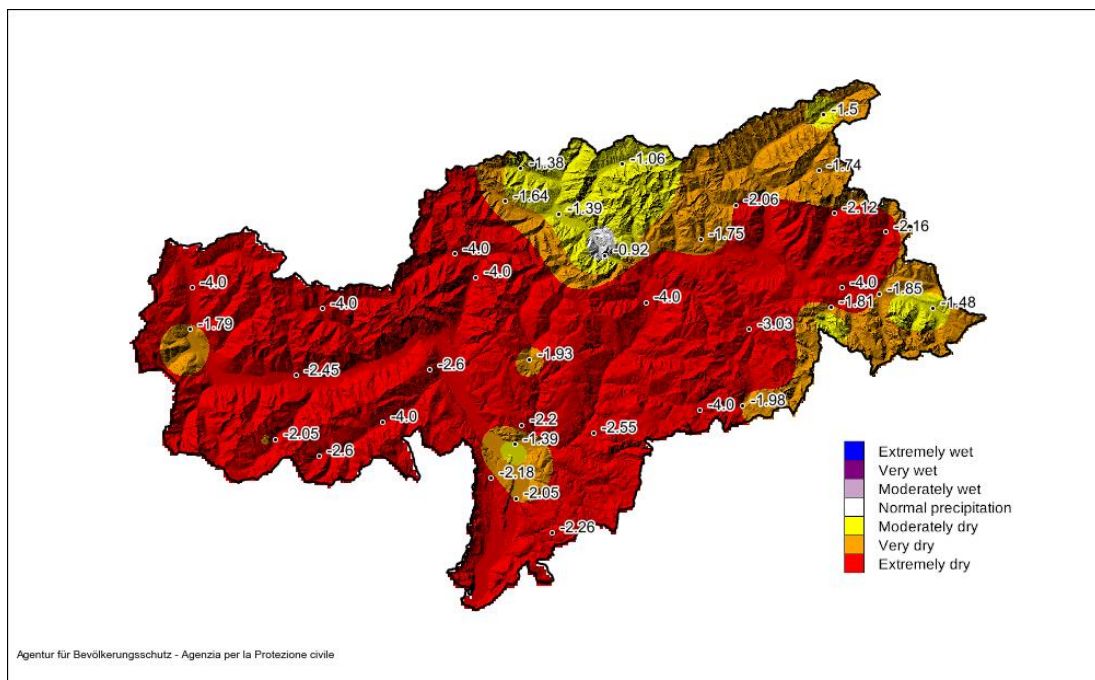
-1.5
-1.38
-1.06
-1.74
-1.64
-1.39
-2.06
-2.12
-2.16
-0.92
-1.75
-4.0
-4.0
-4.0
-4.0
-4.0
-1.81
-1.85
-1.48
-1.79
-3.03
-1.93
-2.45
-2.6
-4.0
-1.98
-4.0
-2.2
-2.05
-1.39
-2.55
-2.6
-2.18
-2.05
-2.26

Extremely wet
Very wet
Moderately wet
Normal precipitation
Moderately dry
Very dry
Extremely dry

Agentur für Bevölkerungsschutz - Agenzia per la Protezione civile